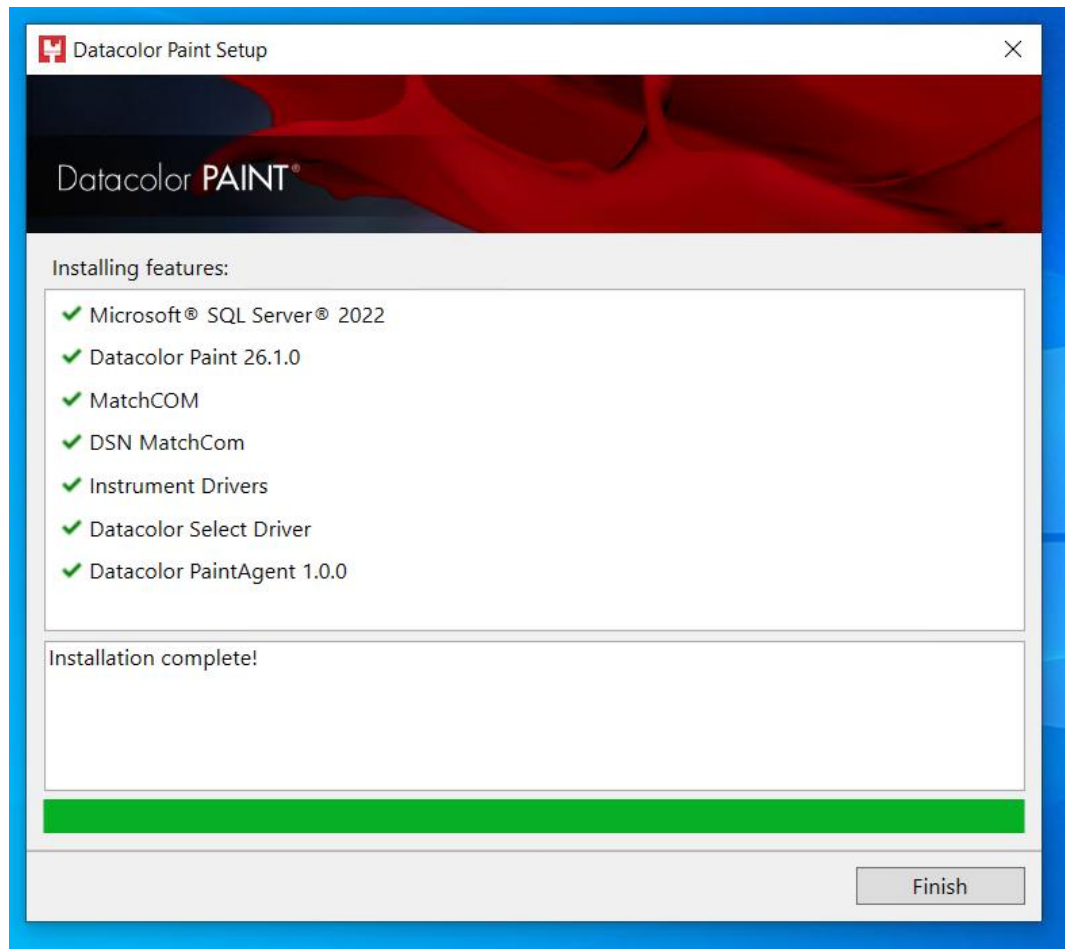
Datacolor Paint Setup

Datacolor PAINT®

Installing features:

✔ Microsoft® SQL Server® 2022
✔ Datacolor Paint 26.1.0
✔ MatchCOM
✔ DSN MatchCom
✔ Instrument Drivers
✔ Datacolor Select Driver
✔ Datacolor PaintAgent 1.0.0

Installation complete!

Finish